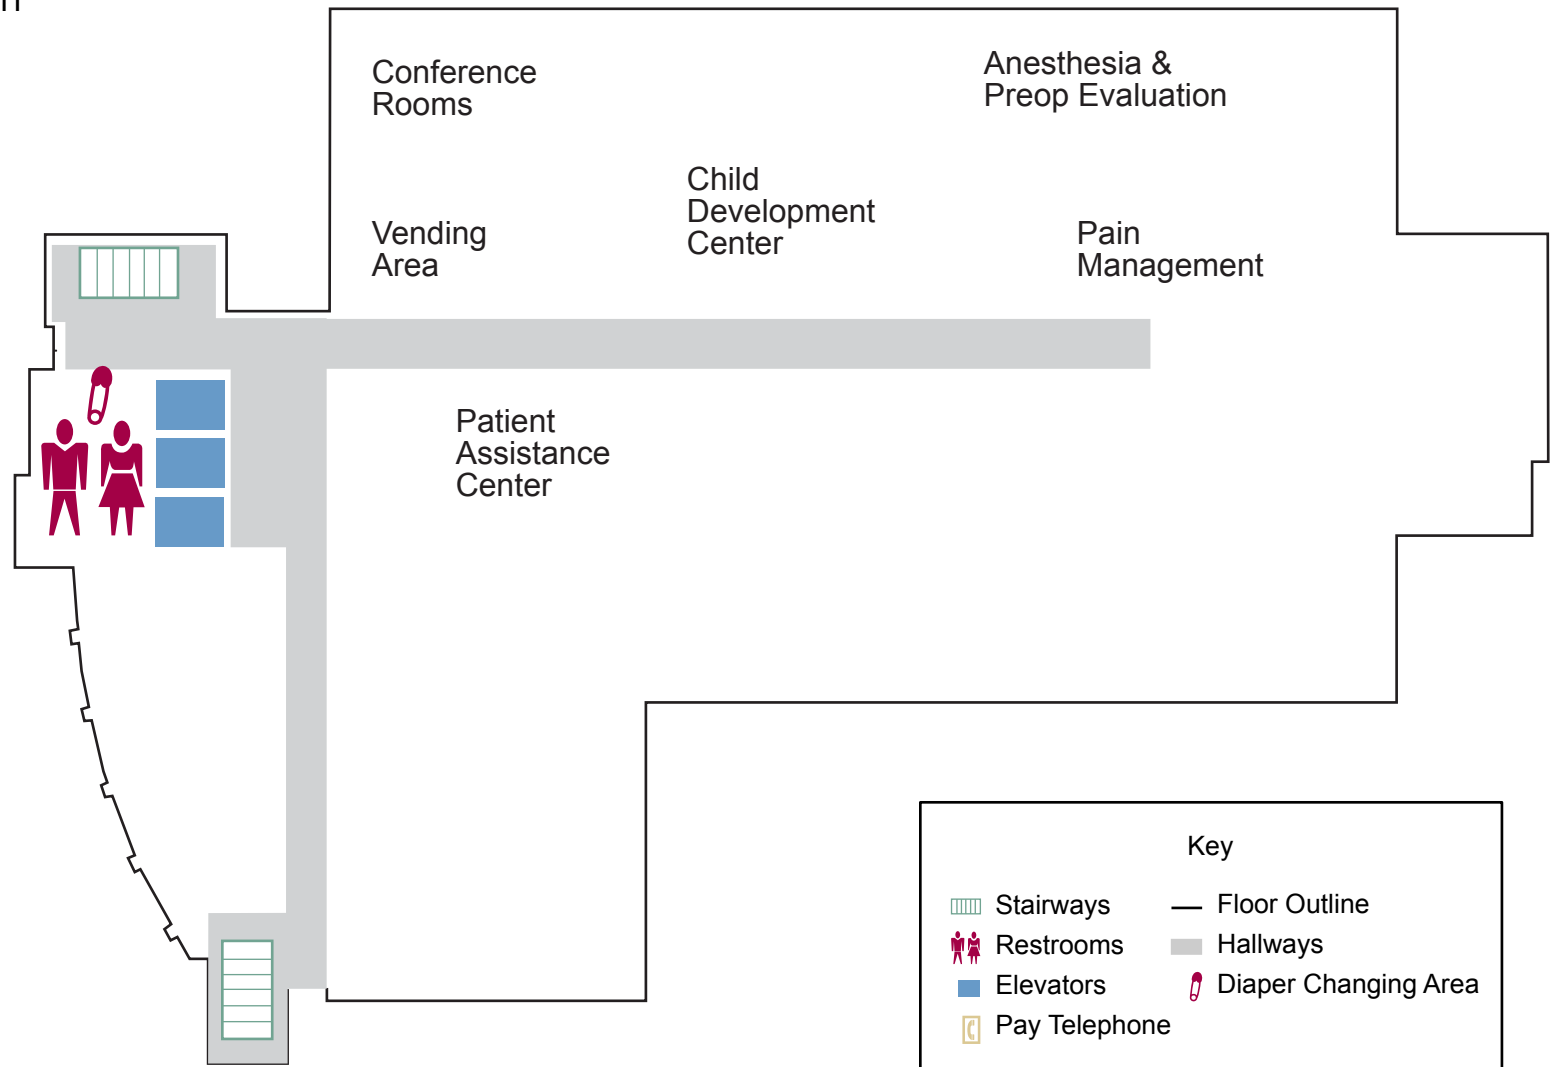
Conference Rooms

Anesthesia & Preop Evaluation

Child Development Center

Vending Area

Pain Management

Patient Assistance Center

Key

Stairways
Restrooms
Elevators
Pay Telephone

Floor Outline
Hallways
Diaper Changing Area